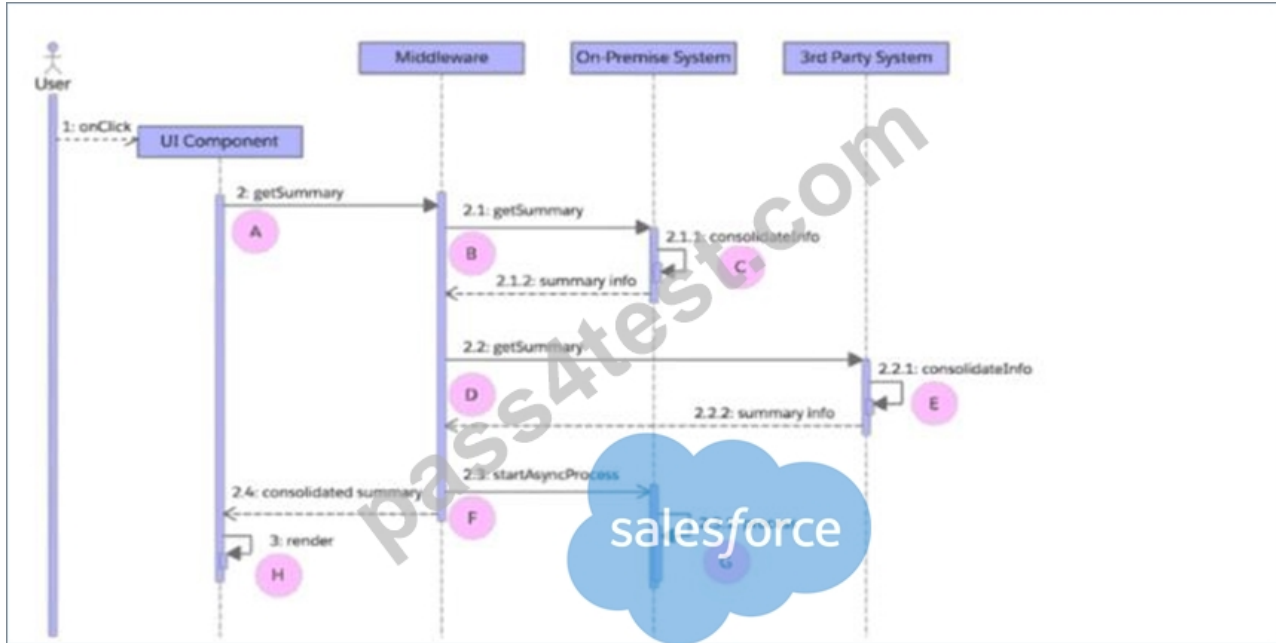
User

Middleware

On-Premise System

3rd Party System

1: onClick

UI Component

2: getSummary

A

2.1: getSummary

2.1.1: consolidateInfo

B

C

2.1.2: summary info

2.2: getSummary

2.2.1: consolidateInfo

D

E

2.2.2: summary info

2.3: startAsyncProcess

2.4: consolidated summary

F

salesforce

G

3: render

H

pass4test.com